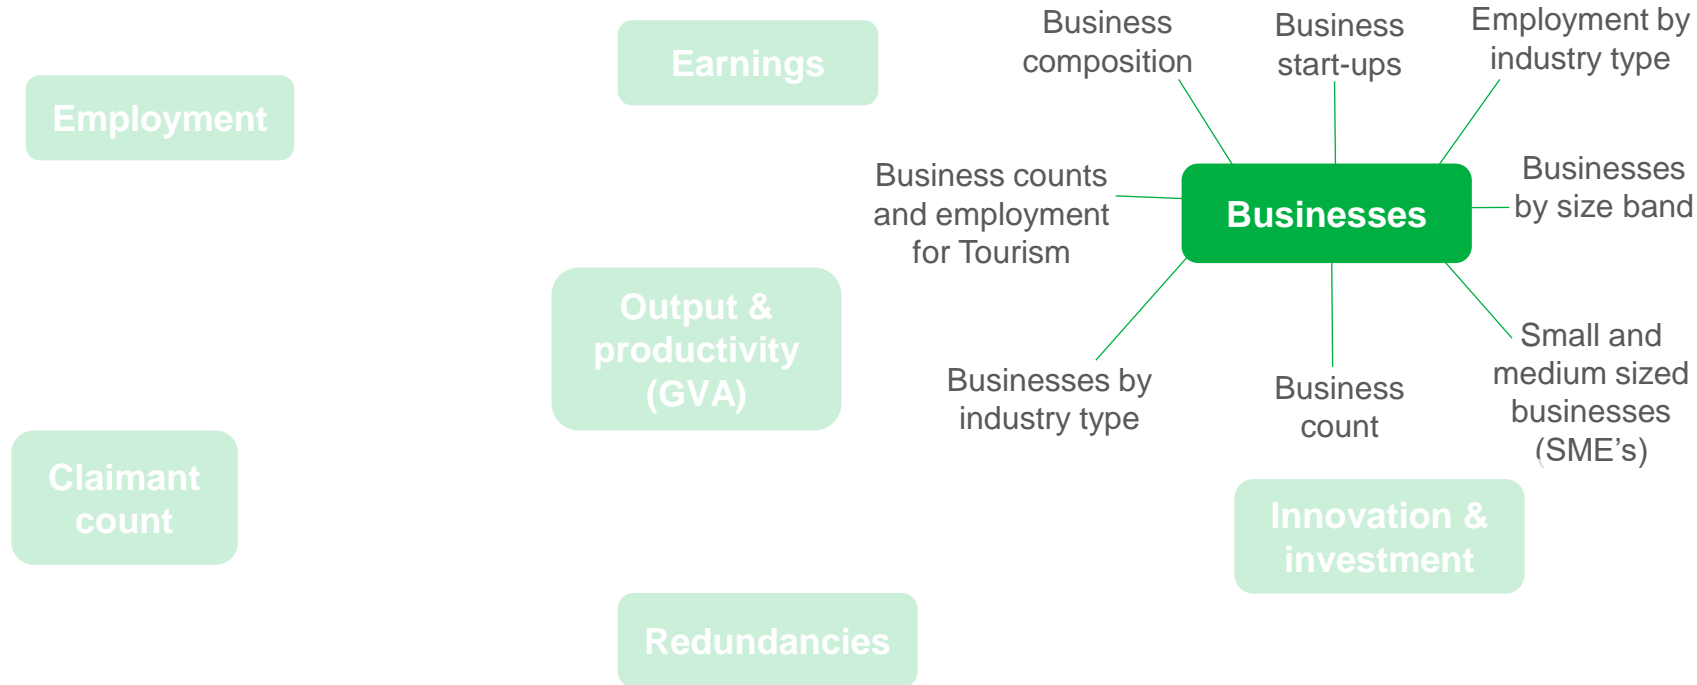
Employment

Earnings

Business composition

Business start-ups

Employment by industry type

Business counts and employment for Tourism

Businesses

Businesses by size band

Output & productivity (GVA)

Businesses by industry type

Business count

Small and medium sized businesses (SME’s)

Claimant count

Innovation & investment

Redundancies